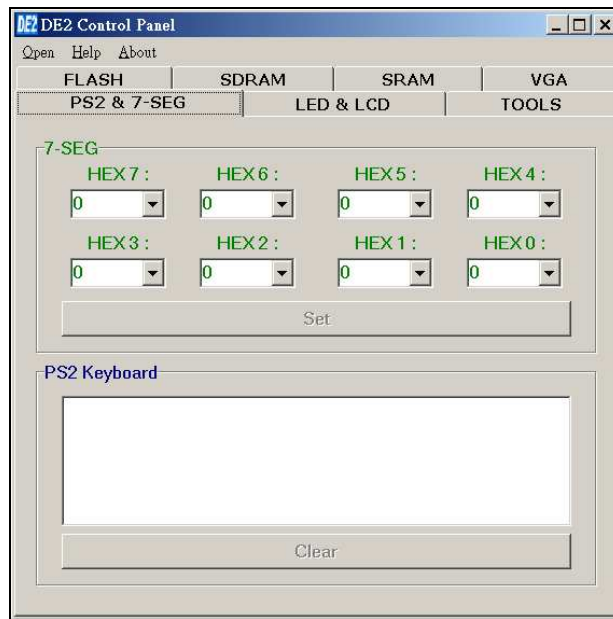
DE2 DE2 Control Panel

Open Help About

FLASH | SDRAM | SRAM | VGA

PS2 & 7-SEG | LED & LCD | TOOLS

7-SEG

HEX7 : HEX6 : HEX5 : HEX4 :

0 0 0 0

HEX3 : HEX2 : HEX1 : HEX0 :

0 0 0 0

Set

PS2 Keyboard

Clear